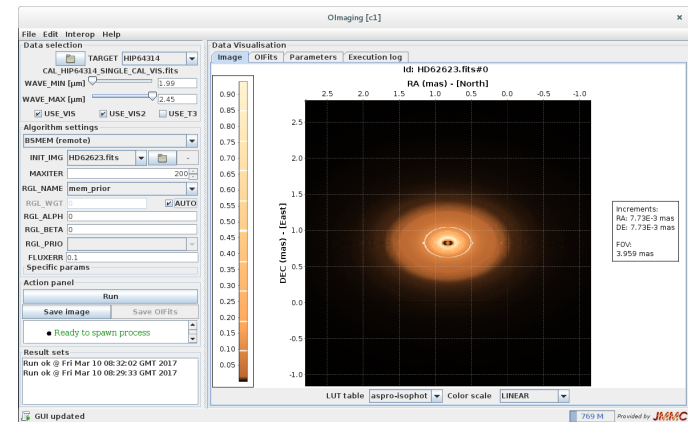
OImaging [c1]

File Edit Interop Help

Data selection
TARGET HIP64314
CAL_HIP64314_SINGLE_CAL_VIS.fits
WAVE_MIN [µm] 1.99
WAVE_MAX [µm] 2.45
USE_VIS USE_VIS2 USE_T3

Algorithm settings
BSMEM (remote)
INIT_IMG HD62623.fits -
MAXITER 200
RGL_NAME mem_prior
RGL_WGT 0 AUTO
RGL_ALPH 0
RGL_BETA 0
RGL_PRIO
FLUXERR 0.1
Specific params

Action panel
Run
Save image Save OIFits
Ready to spawn process

Result sets
Run ok @ Fri Mar 10 08:32:02 GMT 2017
Run ok @ Fri Mar 10 08:29:33 GMT 2017

Data Visualisation
Image OIFits Parameters Execution log

Id: HD62623.fits#0
RA (mas) - [North]
2.5 2.0 1.5 1.0 0.5 0.0 -0.5 -1.0

0.90 0.85 0.80 0.75 0.70 0.65 0.60 0.55 0.50 0.45 0.40 0.35 0.30 0.25 0.20 0.15 0.10 0.05

DEC (mas) - [East]
2.5 2.0 1.5 1.0 0.5 0.0 -0.5 -1.0

Increments:
RA: 7.73E-3 mas
DE: 7.73E-3 mas

FOV:
3.959 mas

LUT table aspro-isophot Color scale LINEAR

GUI updated
769 M Provided by JMMC